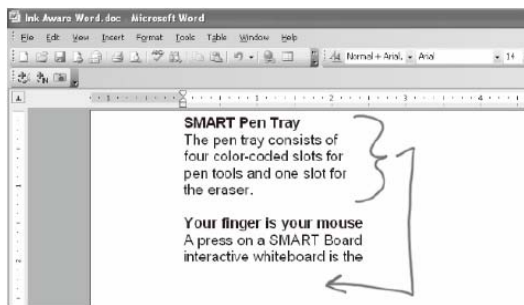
Ink Aware Word.doc - Microsoft Word

File Edit View Insert Format Tools Table Window Help

Normal + Arial, Arial 14

SMART Pen Tray
The pen tray consists of four color-coded slots for pen tools and one slot for the eraser.

Your finger is your mouse
A press on a SMART Board interactive whiteboard is the